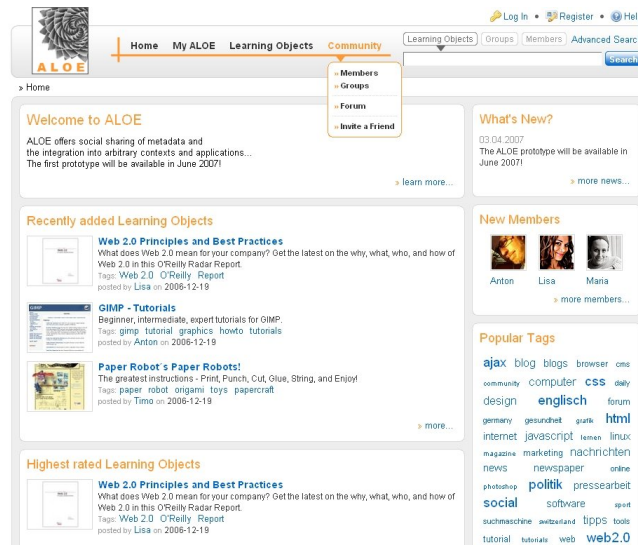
ALOE

Log In • Register • Hel

Home My ALOE Learning Objects Community

» Members
» Groups
» Forum
» Invite a Friend

Learning Objects Groups Members Advanced Searc

Search

» Home

Welcome to ALOE

ALOE offers social sharing of metadata and the integration into arbitrary contexts and applications... The first prototype will be available in June 2007!

» learn more...

Recently added Learning Objects

Web 2.0 Principles and Best Practices
What does Web 2.0 mean for your company? Get the latest on the why, what, who, and how of Web 2.0 in this O'Reilly Radar Report.
Tags: Web 2.0 O'Reilly Report
posted by Lisa on 2006-12-19

GIMP - Tutorials
Beginner, intermediate, expert tutorials for GIMP.
Tags: gimp tutorial graphics howto tutorials
posted by Anton on 2006-12-19

Paper Robot's Paper Robots!
The greatest instructions - Print, Punch, Cut, Glue, String, and Enjoy!
Tags: paper robot origami toys papercraft
posted by Timo on 2006-12-19

» more...

Highest rated Learning Objects

Web 2.0 Principles and Best Practices
What does Web 2.0 mean for your company? Get the latest on the why, what, who, and how of Web 2.0 in this O'Reilly Radar Report.
Tags: Web 2.0 O'Reilly Report
posted by Lisa on 2006-12-19

What's New?

03.04.2007
The ALOE prototype will be available in June 2007!

» more news...

New Members

Anton Lisa Maria

» more members...

Popular Tags

ajax blog blogs browser cms community computer css daily design englisch forum germany gesundheit grafik html internet javascript lernen linux magazine marketing nachrichten news newspaper online photoshop politik pressearbeit social software sport suchmaschine switzerland tipps tools tutorial tutorials web web2.0